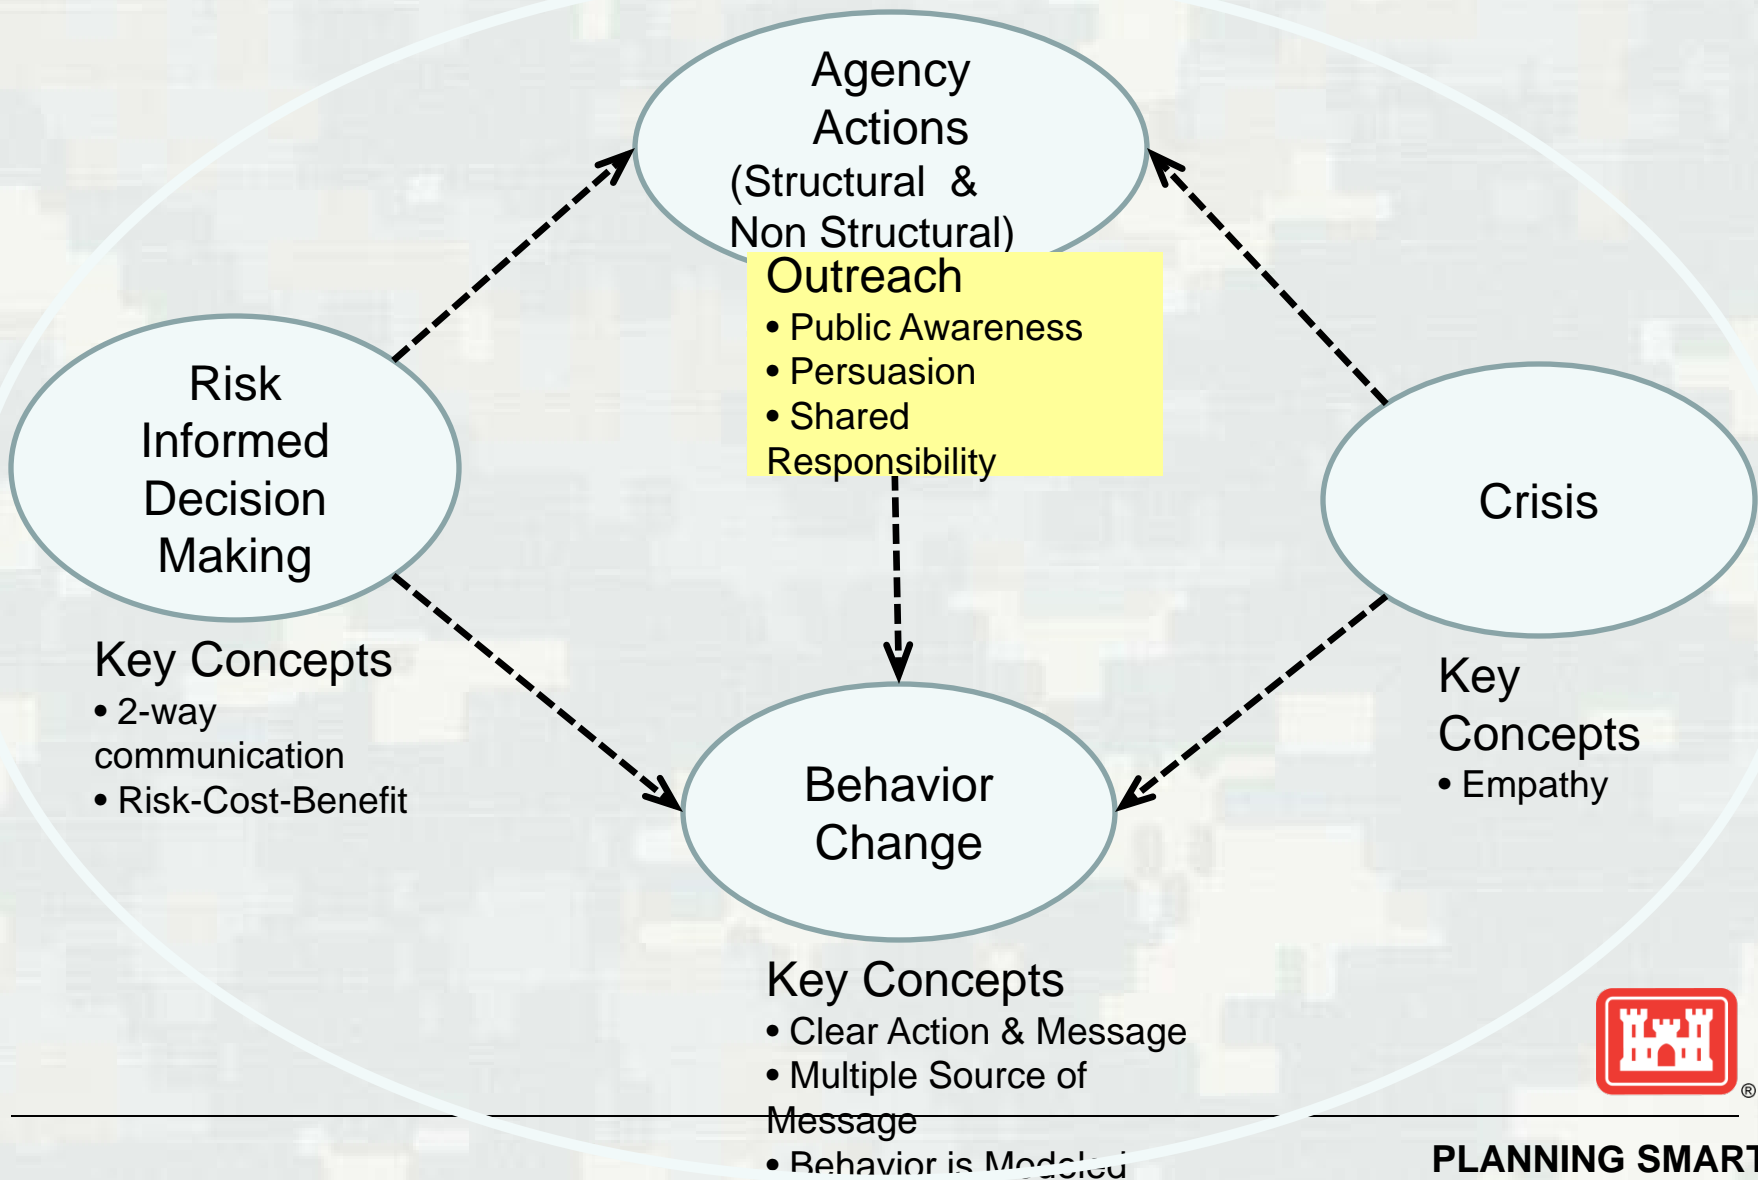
Agency Actions (Structural & Non Structural)

Outreach
• Public Awareness
• Persuasion
• Shared Responsibility

Risk Informed Decision Making

Key Concepts
• 2-way communication
• Risk-Cost-Benefit

Crisis

Key Concepts
• Empathy

Behavior Change

Key Concepts
• Clear Action & Message
• Multiple Source of Message
• Behavior is Modeled

®

PLANNING SMART